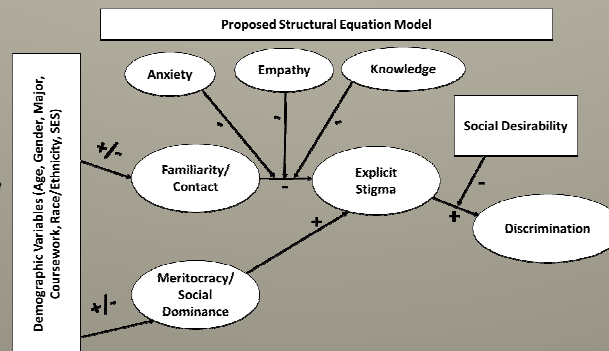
Proposed Structural Equation Model

Demographic Variables (Age, Gender, Major, Coursework, Race/Ethnicity, SES)

Anxiety

Empathy

Knowledge

-

-

-

+/-

Familiarity/ Contact

-

Explicit Stigma

Social Desirability

-

+

Discrimination

+

+/-

Meritocracy/ Social Dominance